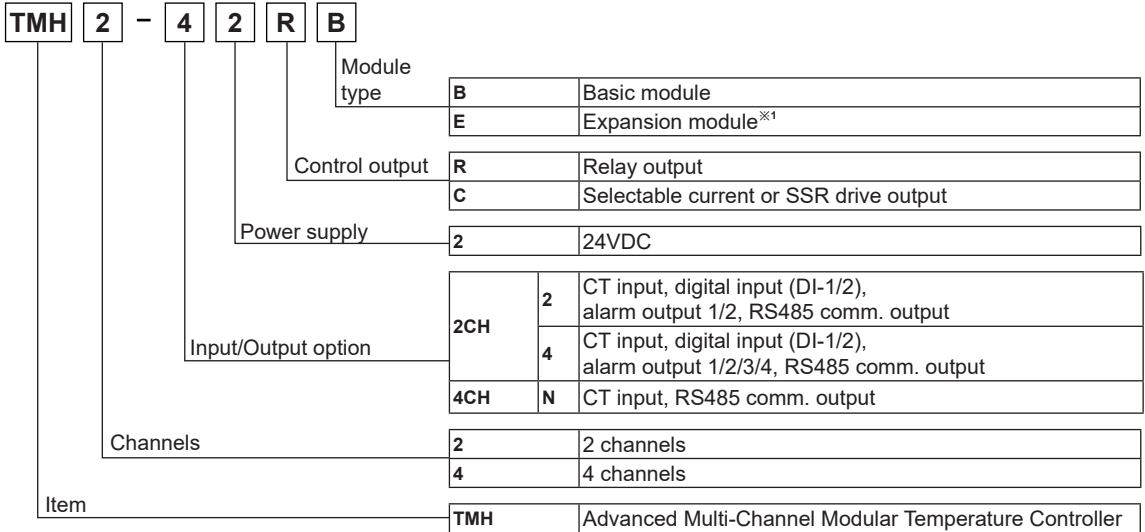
TMH 2 – 4 2 R B

Module type

| B | Basic module |
|---|---|
| E | Expansion module※1 |

Control output

| R | Relay output |
|---|---|
| C | Selectable current or SSR drive output |

Power supply

| 2 | 24VDC |
|---|---|

Input/Output option

| 2CH | 2 | CT input, digital input (DI-1/2), alarm output 1/2, RS485 comm. output |
|---|---|---|
| 2CH | 4 | CT input, digital input (DI-1/2), alarm output 1/2/3/4, RS485 comm. output |
| 4CH | N | CT input, RS485 comm. output |

Channels

| 2 | 2 channels |
|---|---|
| 4 | 4 channels |

Item

| TMH | Advanced Multi-Channel Modular Temperature Controller |
|---|---|